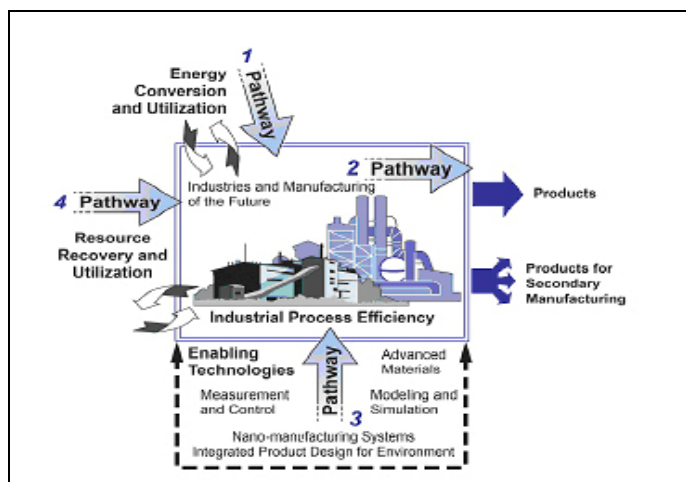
1
Pathway

Energy Conversion and Utilization

2 Pathway

Industries and Manufacturing of the Future

4 Pathway

Resource Recovery and Utilization

Products

Products for Secondary Manufacturing

Industrial Process Efficiency

Enabling Technologies

Measurement and Control

Pathway
3

Advanced Materials

Modeling and Simulation

Nano-manufacturing Systems
Integrated Product Design for Environment